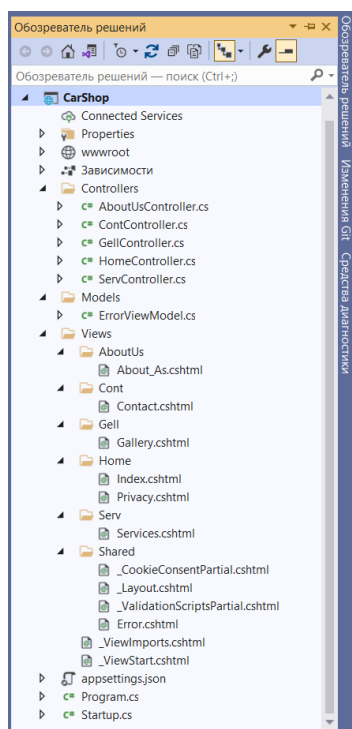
Обозреватель решений

Обозреватель решений — поиск (Ctrl+;)

CarShop
Connected Services
Properties
wwwroot
Зависимости
Controllers
AboutUsController.cs
ContController.cs
GellController.cs
HomeController.cs
ServController.cs
Models
ErrorViewModel.cs
Views
AboutUs
About_As.cshtml
Cont
Contact.cshtml
Gell
Gallery.cshtml
Home
Index.cshtml
Privacy.cshtml
Serv
Services.cshtml
Shared
_CookieConsentPartial.cshtml
_Layout.cshtml
_ValidationScriptsPartial.cshtml
Error.cshtml
_ViewImports.cshtml
_ViewStart.cshtml
appsettings.json
Program.cs
Startup.cs

Обозреватель решений
Изменения Git
Средства диагностики